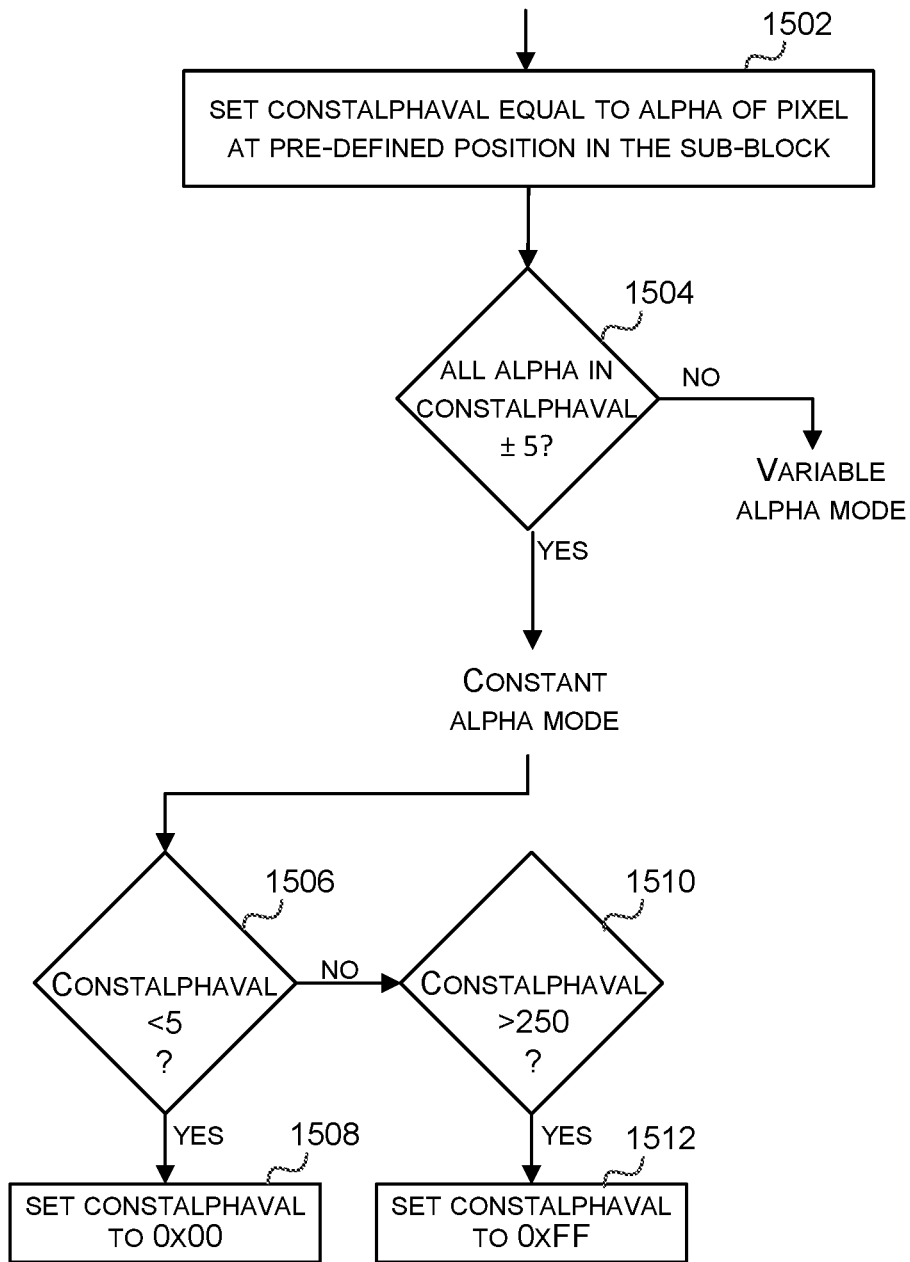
1502

SET CONSTALPHAVAL EQUAL TO ALPHA OF PIXEL AT PRE-DEFINED POSITION IN THE SUB-BLOCK

1504

ALL ALPHA IN CONSTALPHAVAL $\pm$ 5?

NO

VARIABLE ALPHA MODE

YES

CONSTANT ALPHA MODE

1506

CONSTALPHAVAL <5 ?

NO

1510

CONSTALPHAVAL >250 ?

YES

1508

SET CONSTALPHAVAL TO 0X00

YES

1512

SET CONSTALPHAVAL TO 0XFF